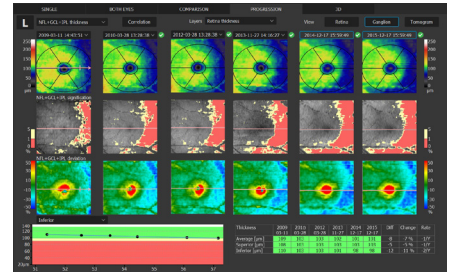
SINGLE BOTH EYES COMPARISON PROGRESSION 3D

L

NFL+GCL+IPL thickness

Correlation

Layers Retina thickness

View Retina Ganglion Tomogram

2009-01-11 14:43:51

2010-10-18 13:28:58

2012-03-28 13:28:38

2013-11-22 14:16:27

2014-12-17 15:59:49

2015-12-17 15:59:49

NFL+GCL+IPL significance

NFL+GCL+IPL deviation

Inferior

| Thickness | 2009 | 2010 | 2012 | 2013 | 2014 | 2015 | Diff | Change | Rate |
|---|---|---|---|---|---|---|---|---|---|
| Average [µm] | 109 | 102 | 103 | 102 | 101 | 101 | -8 | -7 % | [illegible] |
| Superior [µm] | 106 | 102 | 103 | 102 | 101 | 101 | -5 | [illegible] | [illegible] |
| Inferior [µm] | 110 | 102 | 100 | 101 | 98 | 98 | -12 | -11 % | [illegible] |

S1 S2 S3 S4 S5 S6 S7